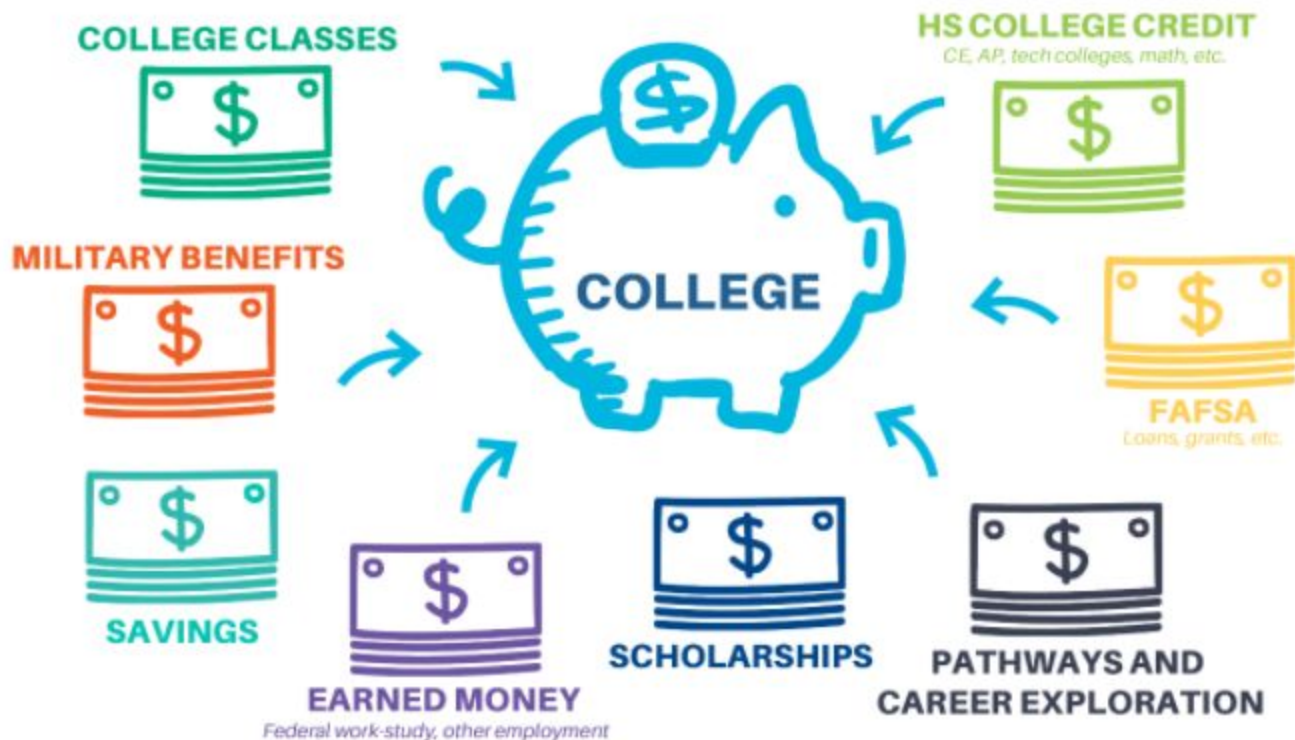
COLLEGE CLASSES

$

HS COLLEGE CREDIT
CE, AP, tech colleges, math, etc.

$

$

COLLEGE

MILITARY BENEFITS

$

$

FAFSA
Loans, grants, etc.

$

$

$

$

SAVINGS

EARNED MONEY
Federal work-study, other employment

SCHOLARSHIPS

PATHWAYS AND CAREER EXPLORATION